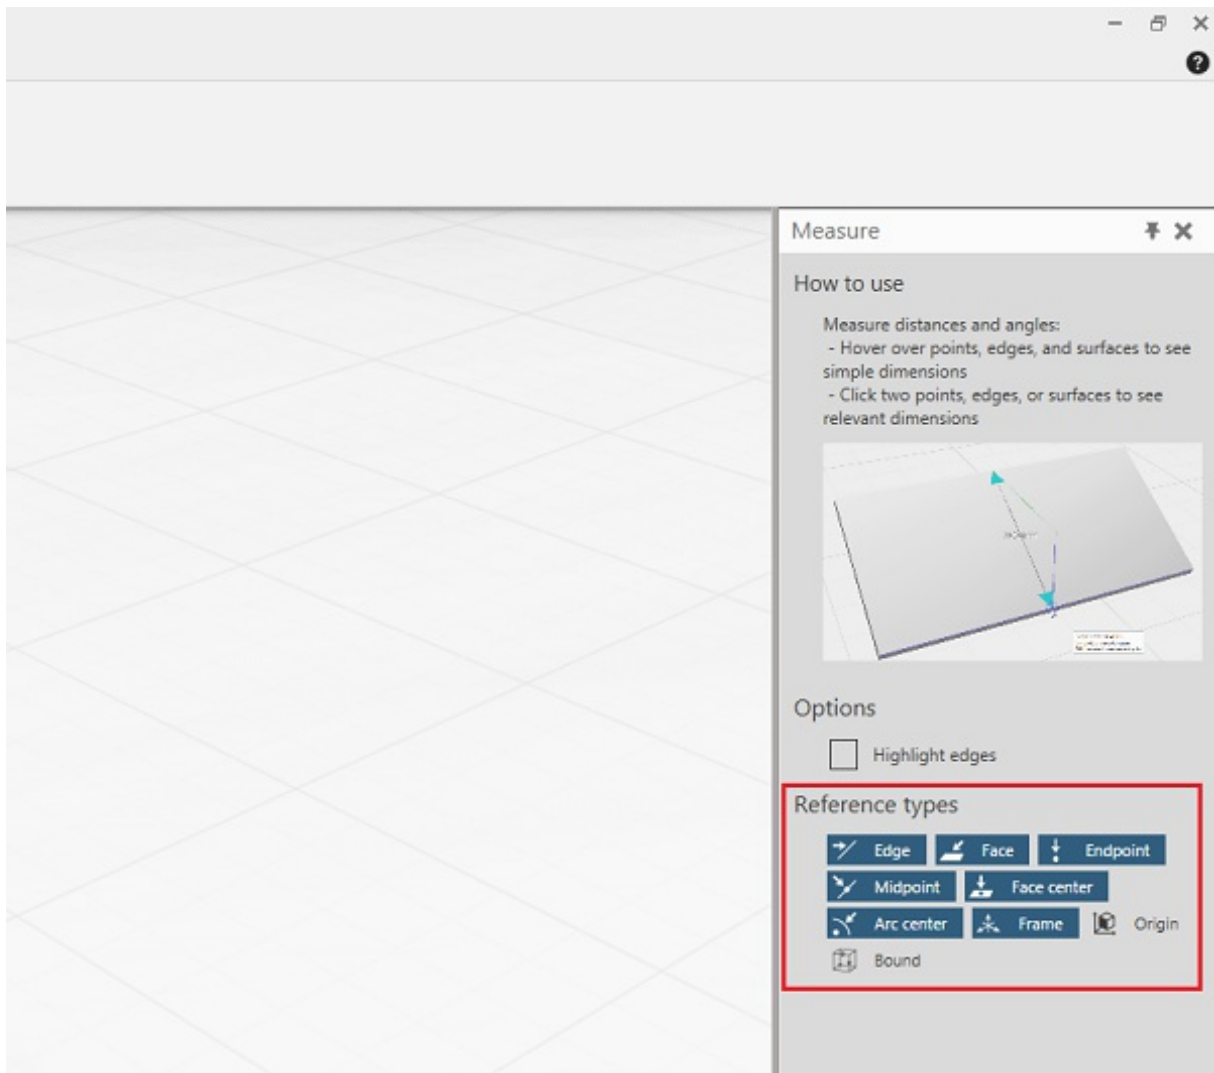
Measure

How to use

Measure distances and angles:
- Hover over points, edges, and surfaces to see simple dimensions
- Click two points, edges, or surfaces to see relevant dimensions

Options

Highlight edges

Reference types

Edge
Face
Endpoint
Midpoint
Face center
Arc center
Frame
Origin
Bound